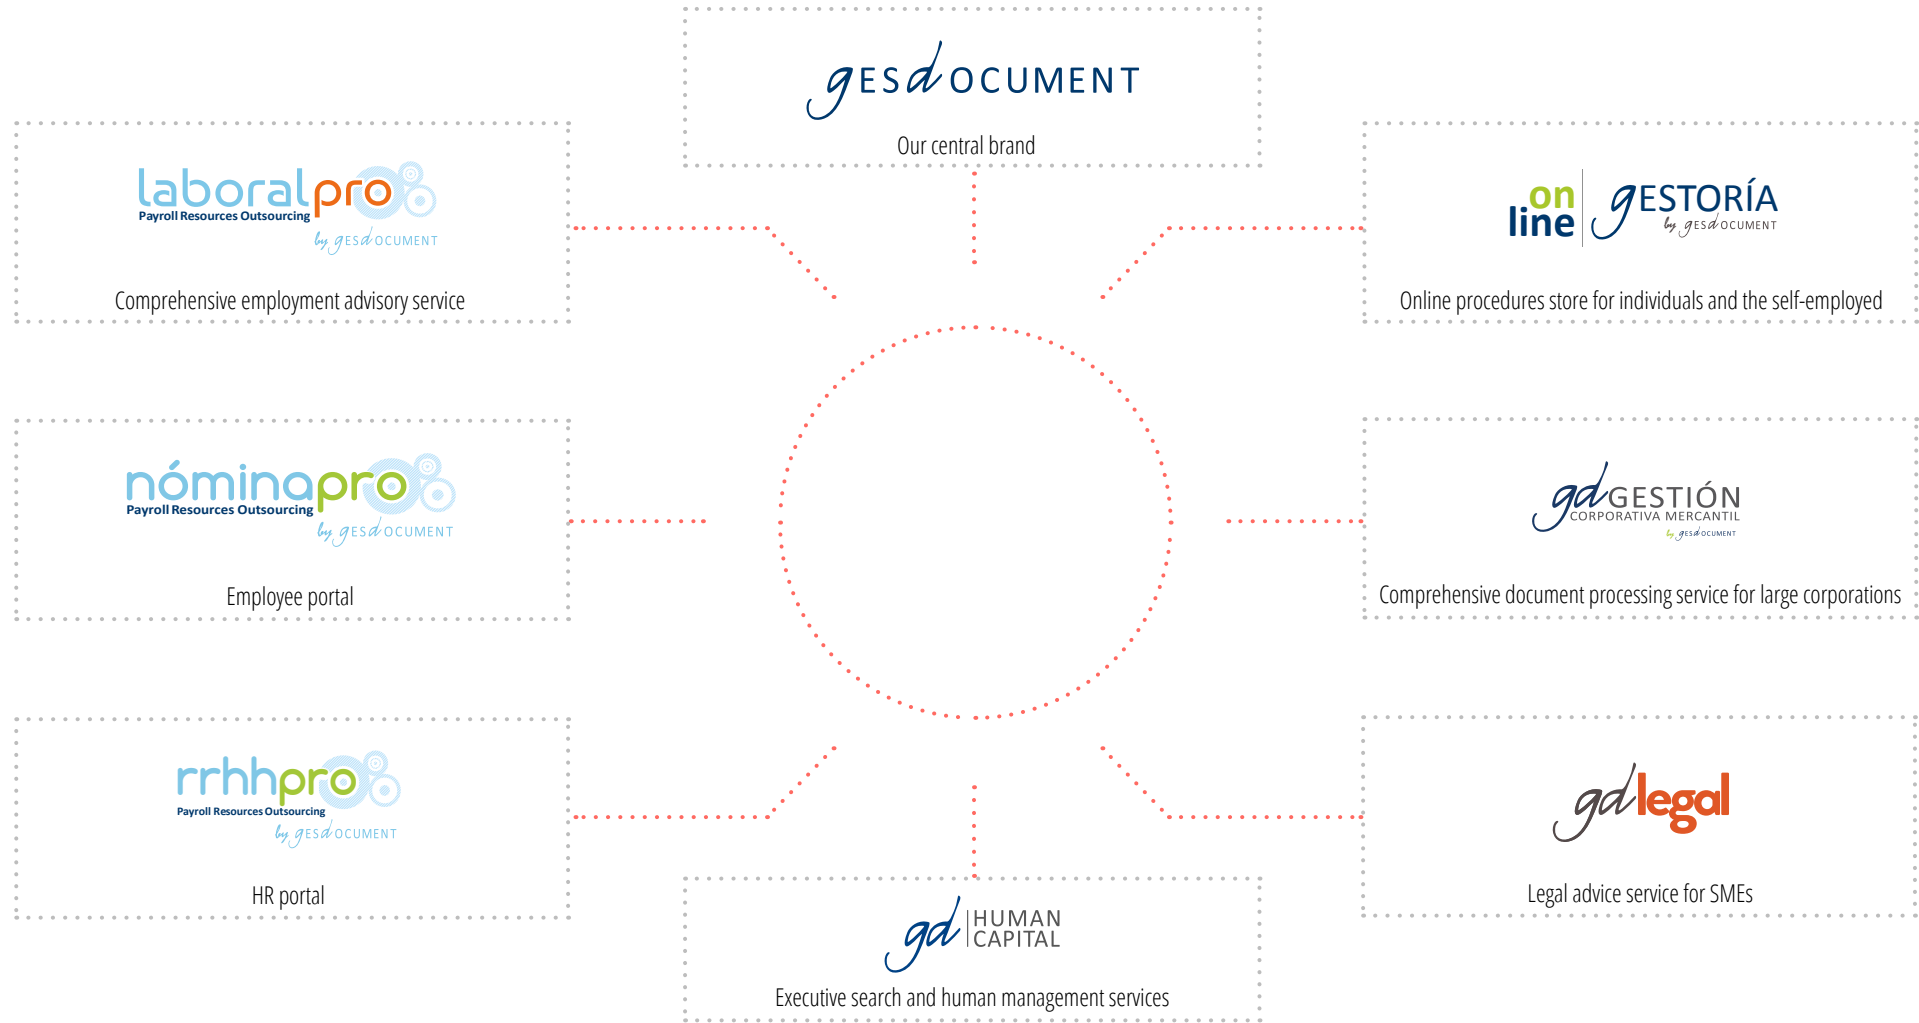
gesdocument

Our central brand

laboralpro
Payroll Resources Outsourcing
by gesdocument

Comprehensive employment advisory service

online gestoría
by gesdocument

Online procedures store for individuals and the self-employed

nóminapro
Payroll Resources Outsourcing
by gesdocument

Employee portal

gd GESTIÓN
CORPORATIVA MERCANTIL
by gesdocument

Comprehensive document processing service for large corporations

rrhhpro
Payroll Resources Outsourcing
by gesdocument

HR portal

gd legal

Legal advice service for SMEs

gd HUMAN CAPITAL

Executive search and human management services